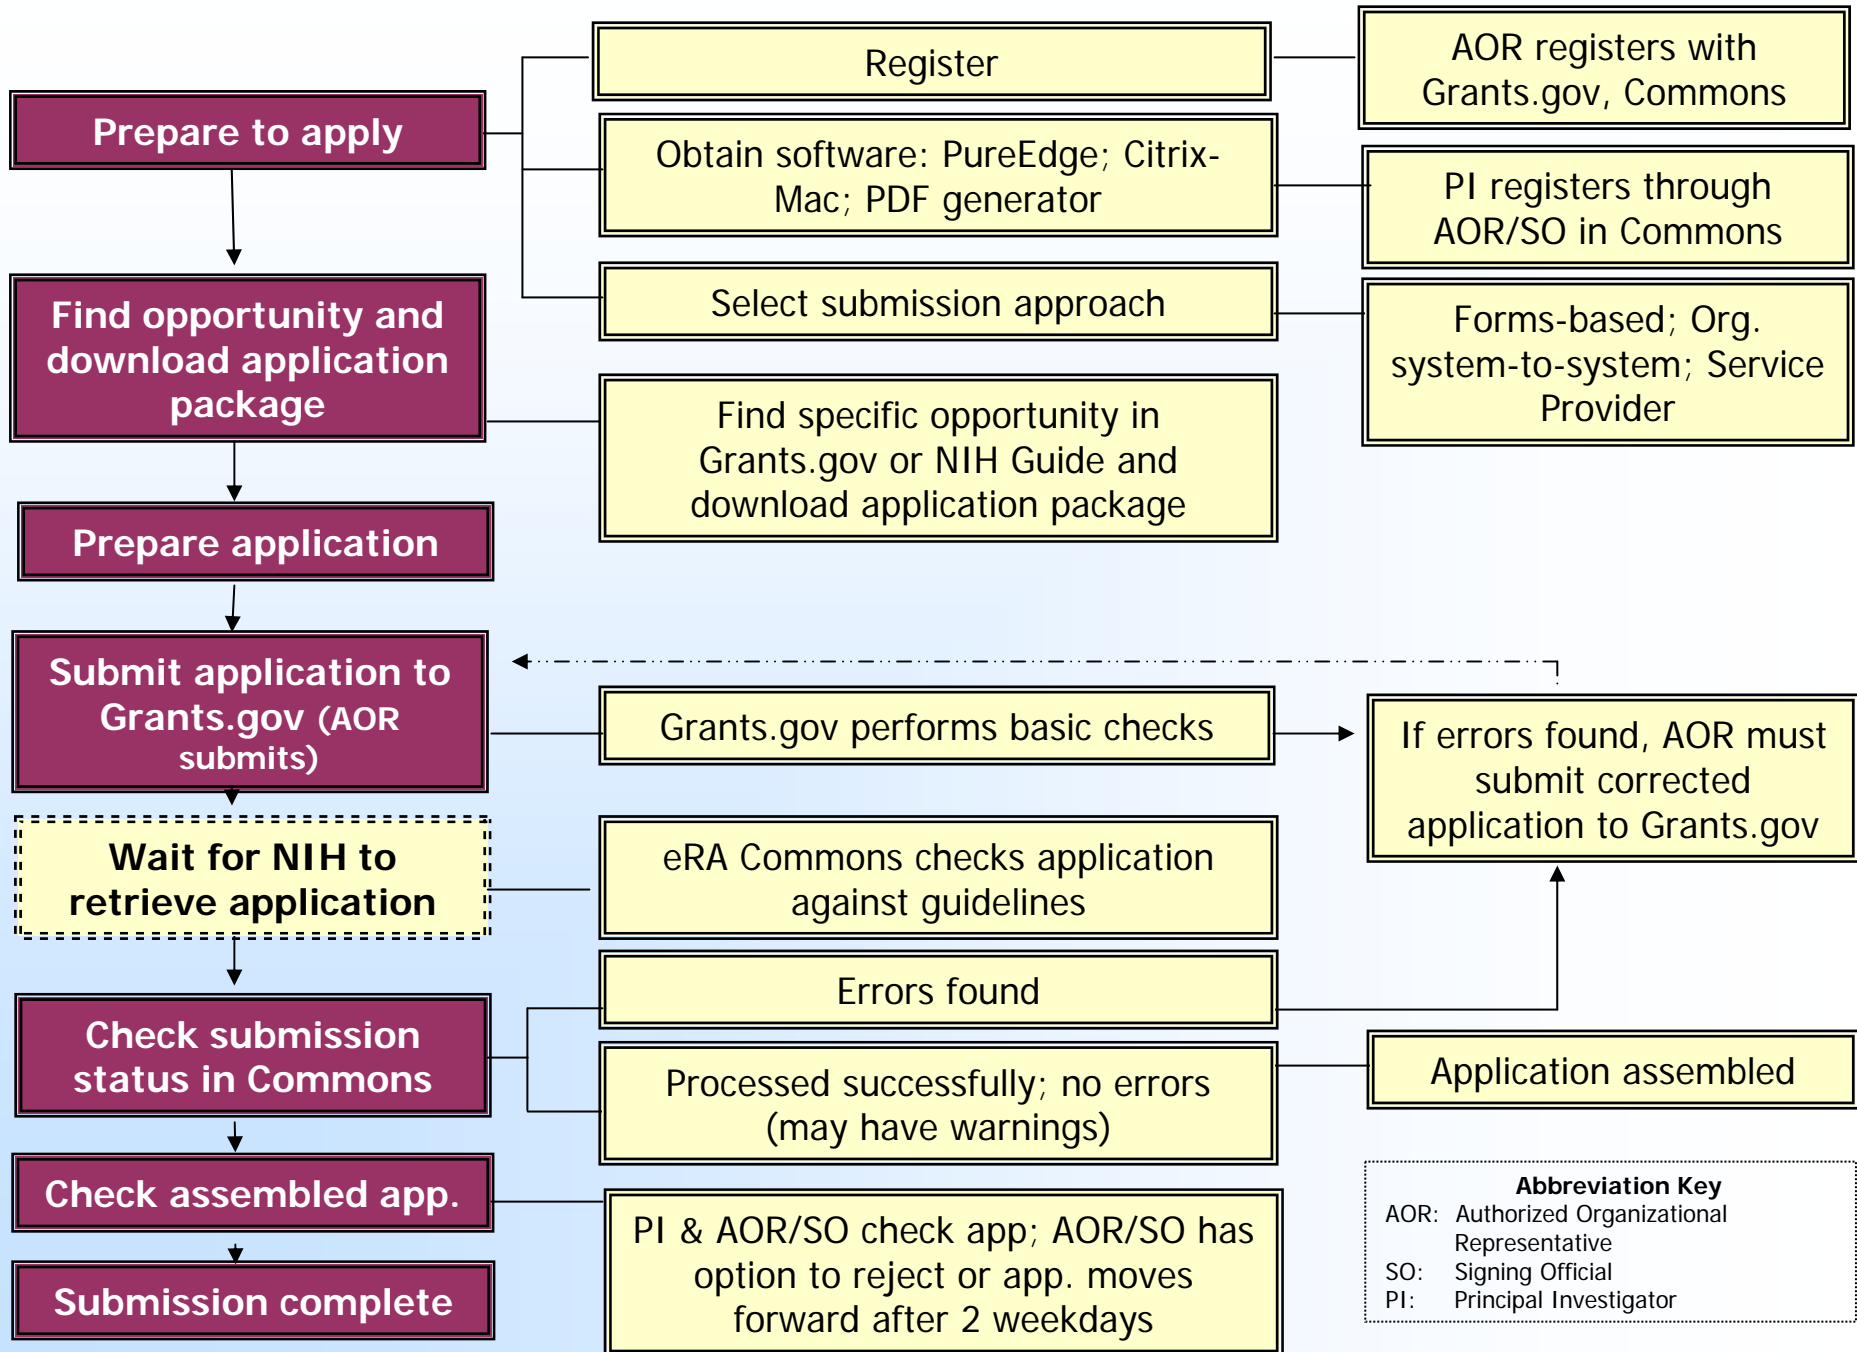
Prepare to apply

Register

AOR registers with Grants.gov, Commons

Obtain software: PureEdge; Citrix-Mac; PDF generator

PI registers through AOR/SO in Commons

Select submission approach

Forms-based; Org. system-to-system; Service Provider

Find opportunity and download application package

Find specific opportunity in Grants.gov or NIH Guide and download application package

Prepare application

Submit application to Grants.gov (AOR submits)

Grants.gov performs basic checks

If errors found, AOR must submit corrected application to Grants.gov

Wait for NIH to retrieve application

eRA Commons checks application against guidelines

Errors found

Check submission status in Commons

Processed successfully; no errors (may have warnings)

Application assembled

Check assembled app.

PI & AOR/SO check app; AOR/SO has option to reject or app. moves forward after 2 weekdays

Submission complete

Abbreviation Key
AOR: Authorized Organizational Representative
SO: Signing Official
PI: Principal Investigator